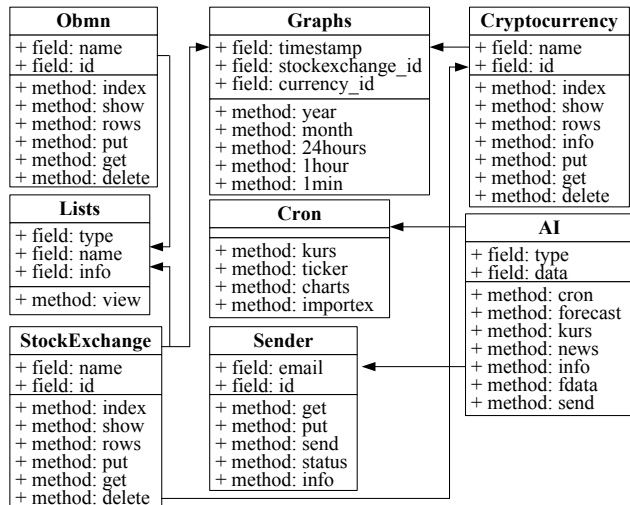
**Obmn**
+ field: name
+ field: id
+ method: index
+ method: show
+ method: rows
+ method: put
+ method: get
+ method: delete

**Graphs**
+ field: timestamp
+ field: stockexchange_id
+ field: currency_id
+ method: year
+ method: month
+ method: 24hours
+ method: 1hour
+ method: 1min

**Cryptocurrency**
+ field: name
+ field: id
+ method: index
+ method: show
+ method: rows
+ method: info
+ method: put
+ method: get
+ method: delete

**Lists**
+ field: type
+ field: name
+ field: info
+ method: view

**Cron**
+ method: kurs
+ method: ticker
+ method: charts
+ method: importex

**AI**
+ field: type
+ field: data
+ method: cron
+ method: forecast
+ method: kurs
+ method: news
+ method: info
+ method: fdata
+ method: send

**StockExchange**
+ field: name
+ field: id
+ method: index
+ method: show
+ method: rows
+ method: put
+ method: get
+ method: delete

**Sender**
+ field: email
+ field: id
+ method: get
+ method: put
+ method: send
+ method: status
+ method: info